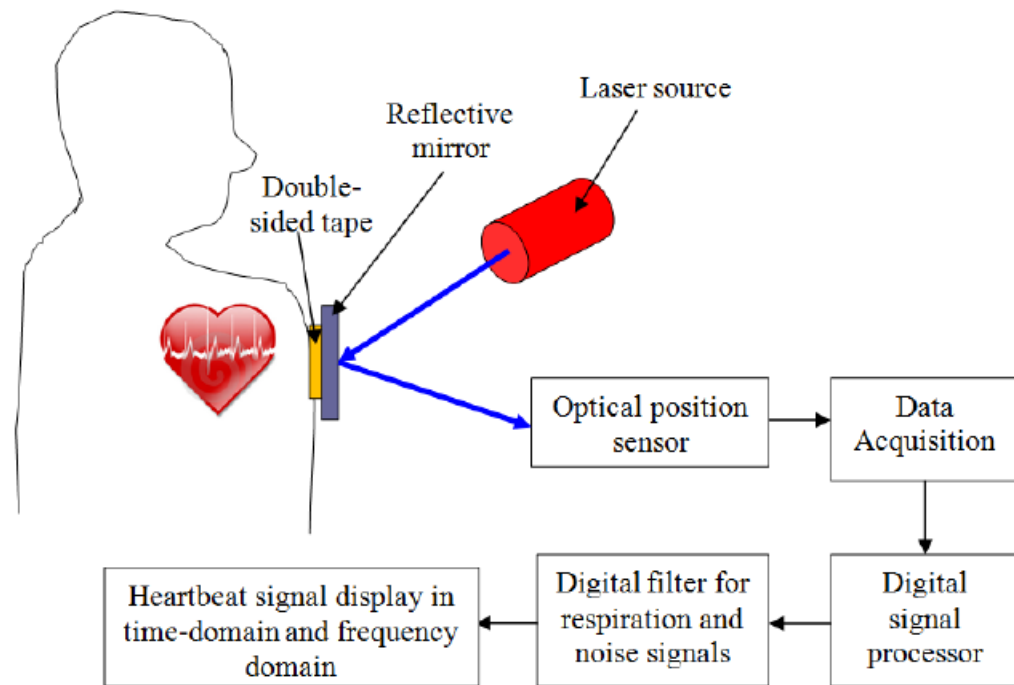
Laser source

Reflective mirror

Double-sided tape

Optical position sensor

Data Acquisition

Digital signal processor

Digital filter for respiration and noise signals

Heartbeat signal display in time-domain and frequency domain